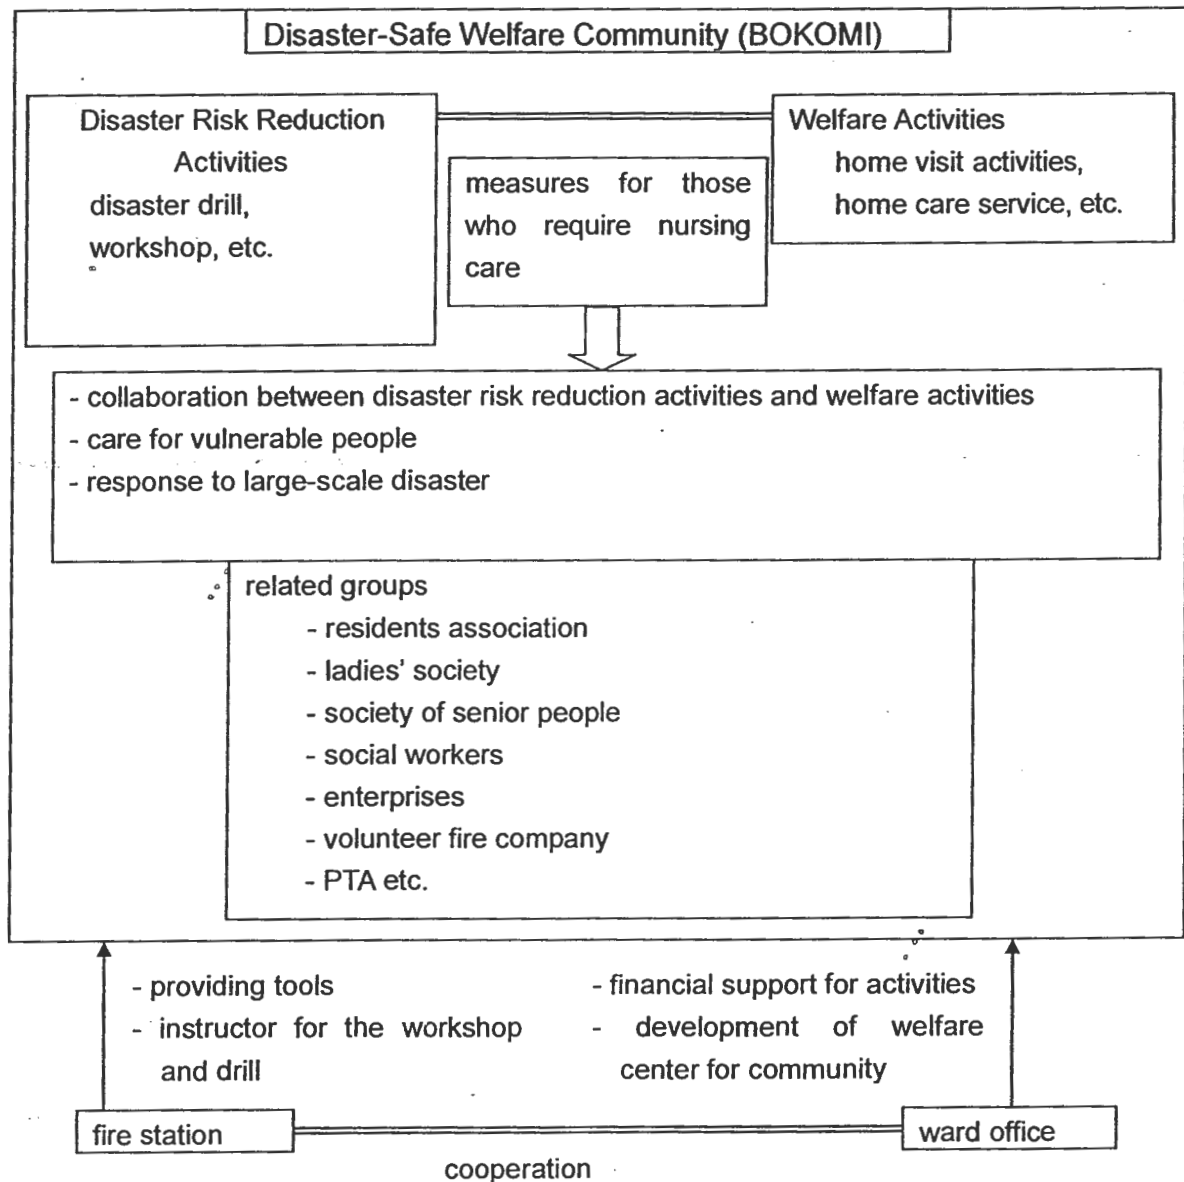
Disaster-Safe Welfare Community (BOKOMI)

Disaster Risk Reduction Activities
disaster drill, workshop, etc.

measures for those who require nursing care

Welfare Activities
home visit activities, home care service, etc.

- collaboration between disaster risk reduction activities and welfare activities
- care for vulnerable people
- response to large-scale disaster

related groups
- residents association
- ladies' society
- society of senior people
- social workers
- enterprises
- volunteer fire company
- PTA etc.

- providing tools
- instructor for the workshop and drill

- financial support for activities
- development of welfare center for community

fire station

ward office

cooperation